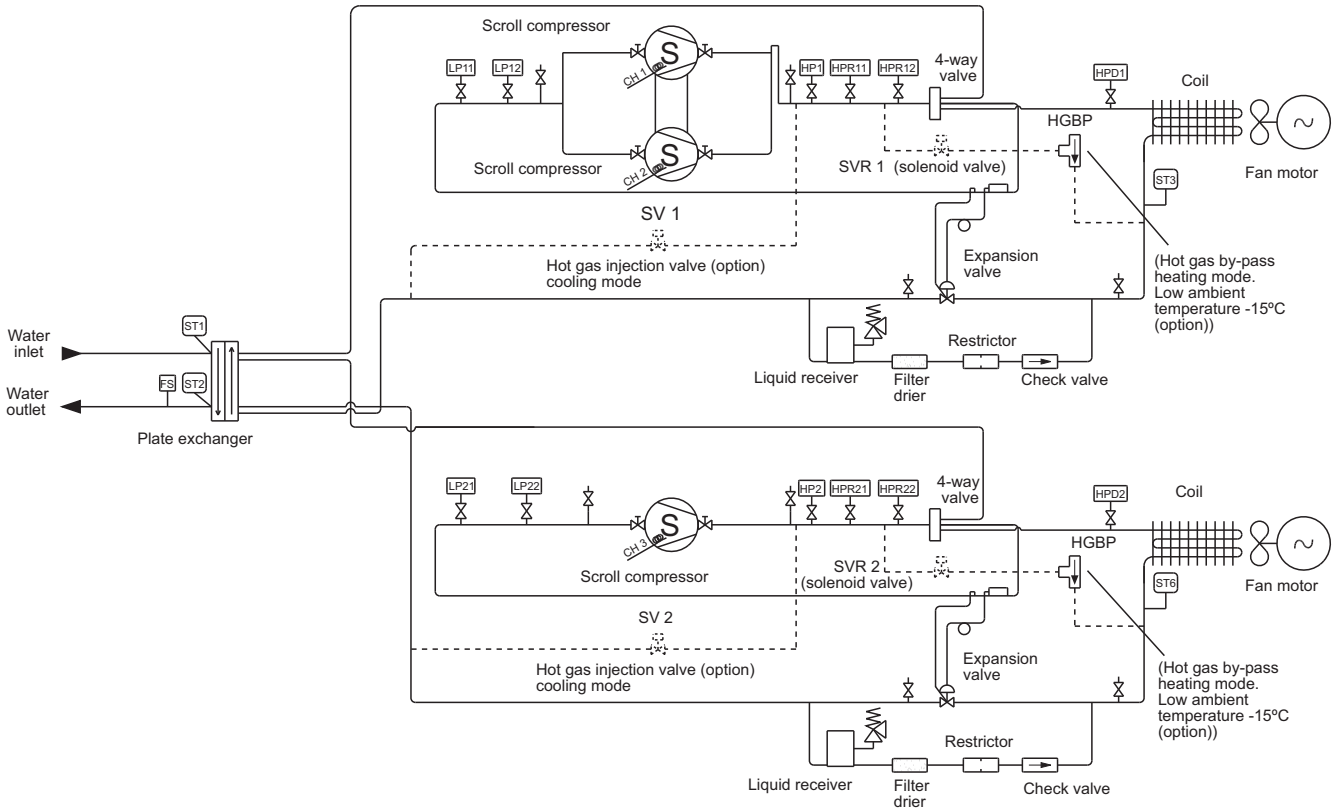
Scroll compressor

LP11 LP12

S

CH 1

HP1 HPR11 HPR12

4-way valve

HPD1

Coil

HGBP

~

S

CH 2

Scroll compressor

SVR 1 (solenoid valve)

Fan motor

ST3

SV 1

Expansion valve

(Hot gas by-pass heating mode. Low ambient temperature -15ºC (option))

Hot gas injection valve (option) cooling mode

Water inlet

ST1

Restrictor

Liquid receiver

Filter drier

Check valve

Water outlet

FS ST2

Plate exchanger

LP21 LP22

HP2 HPR21 HPR22

4-way valve

HPD2

Coil

HGBP

S

CH 3

~

Scroll compressor

SVR 2 (solenoid valve)

Fan motor

ST6

SV 2

Expansion valve

Hot gas injection valve (option) cooling mode

(Hot gas by-pass heating mode. Low ambient temperature -15ºC (option))

Restrictor

Liquid receiver

Filter drier

Check valve